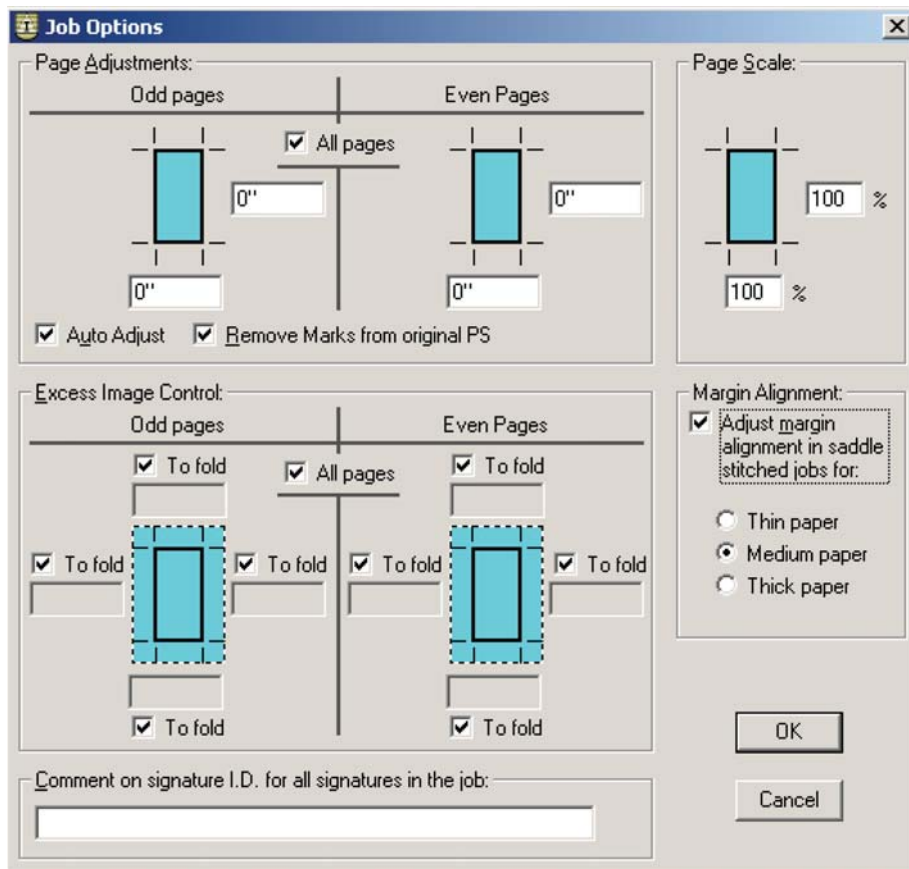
Job Options

Page Adjustments:

Odd pages

Even Pages

All pages

0"

0"

0"

0"

Auto Adjust

Remove Marks from original PS

Page Scale:

100 %

100 %

Excess Image Control:

Odd pages

Even Pages

To fold

All pages

To fold

To fold

To fold

To fold

To fold

To fold

To fold

Margin Alignment:

Adjust margin alignment in saddle stitched jobs for:

Thin paper

Medium paper

Thick paper

OK

Cancel

Comment on signature I.D. for all signatures in the job: